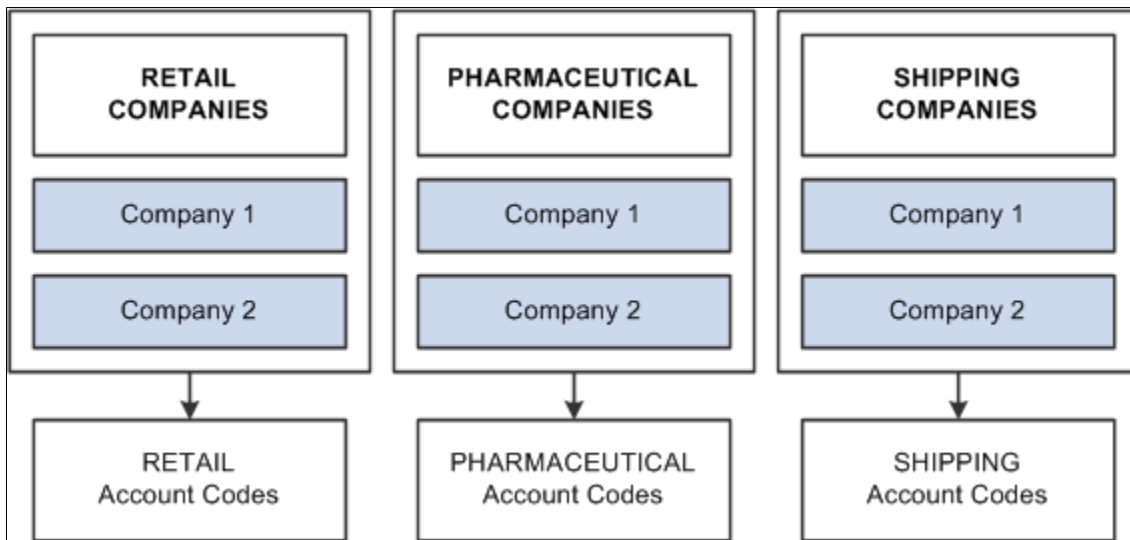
RETAIL COMPANIES

Company 1

Company 2

RETAIL Account Codes

PHARMACEUTICAL COMPANIES

Company 1

Company 2

PHARMACEUTICAL Account Codes

SHIPPING COMPANIES

Company 1

Company 2

SHIPPING Account Codes